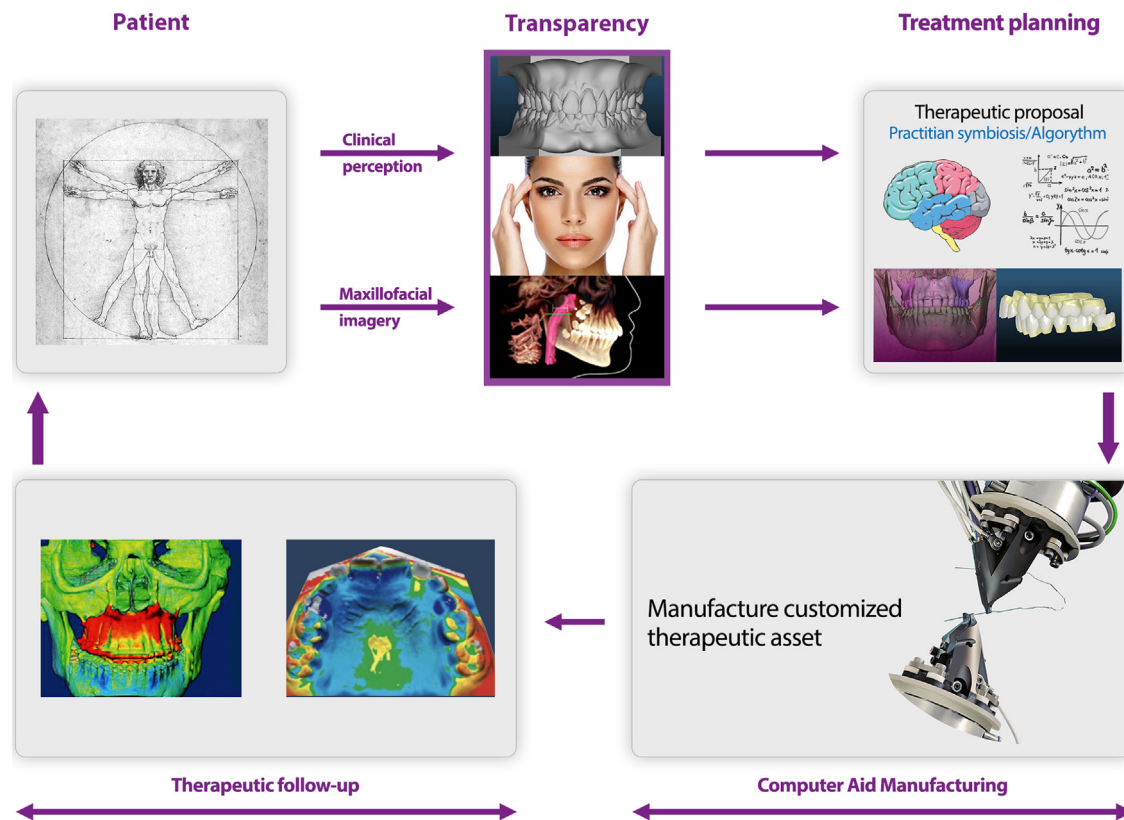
Patient

Transparency

Treatment planning

Clinical perception

Maxillofacial imagery

Therapeutic proposal
Practitian symbiosis/Algorythm

Manufacture customized therapeutic asset

Therapeutic follow-up

Computer Aid Manufacturing